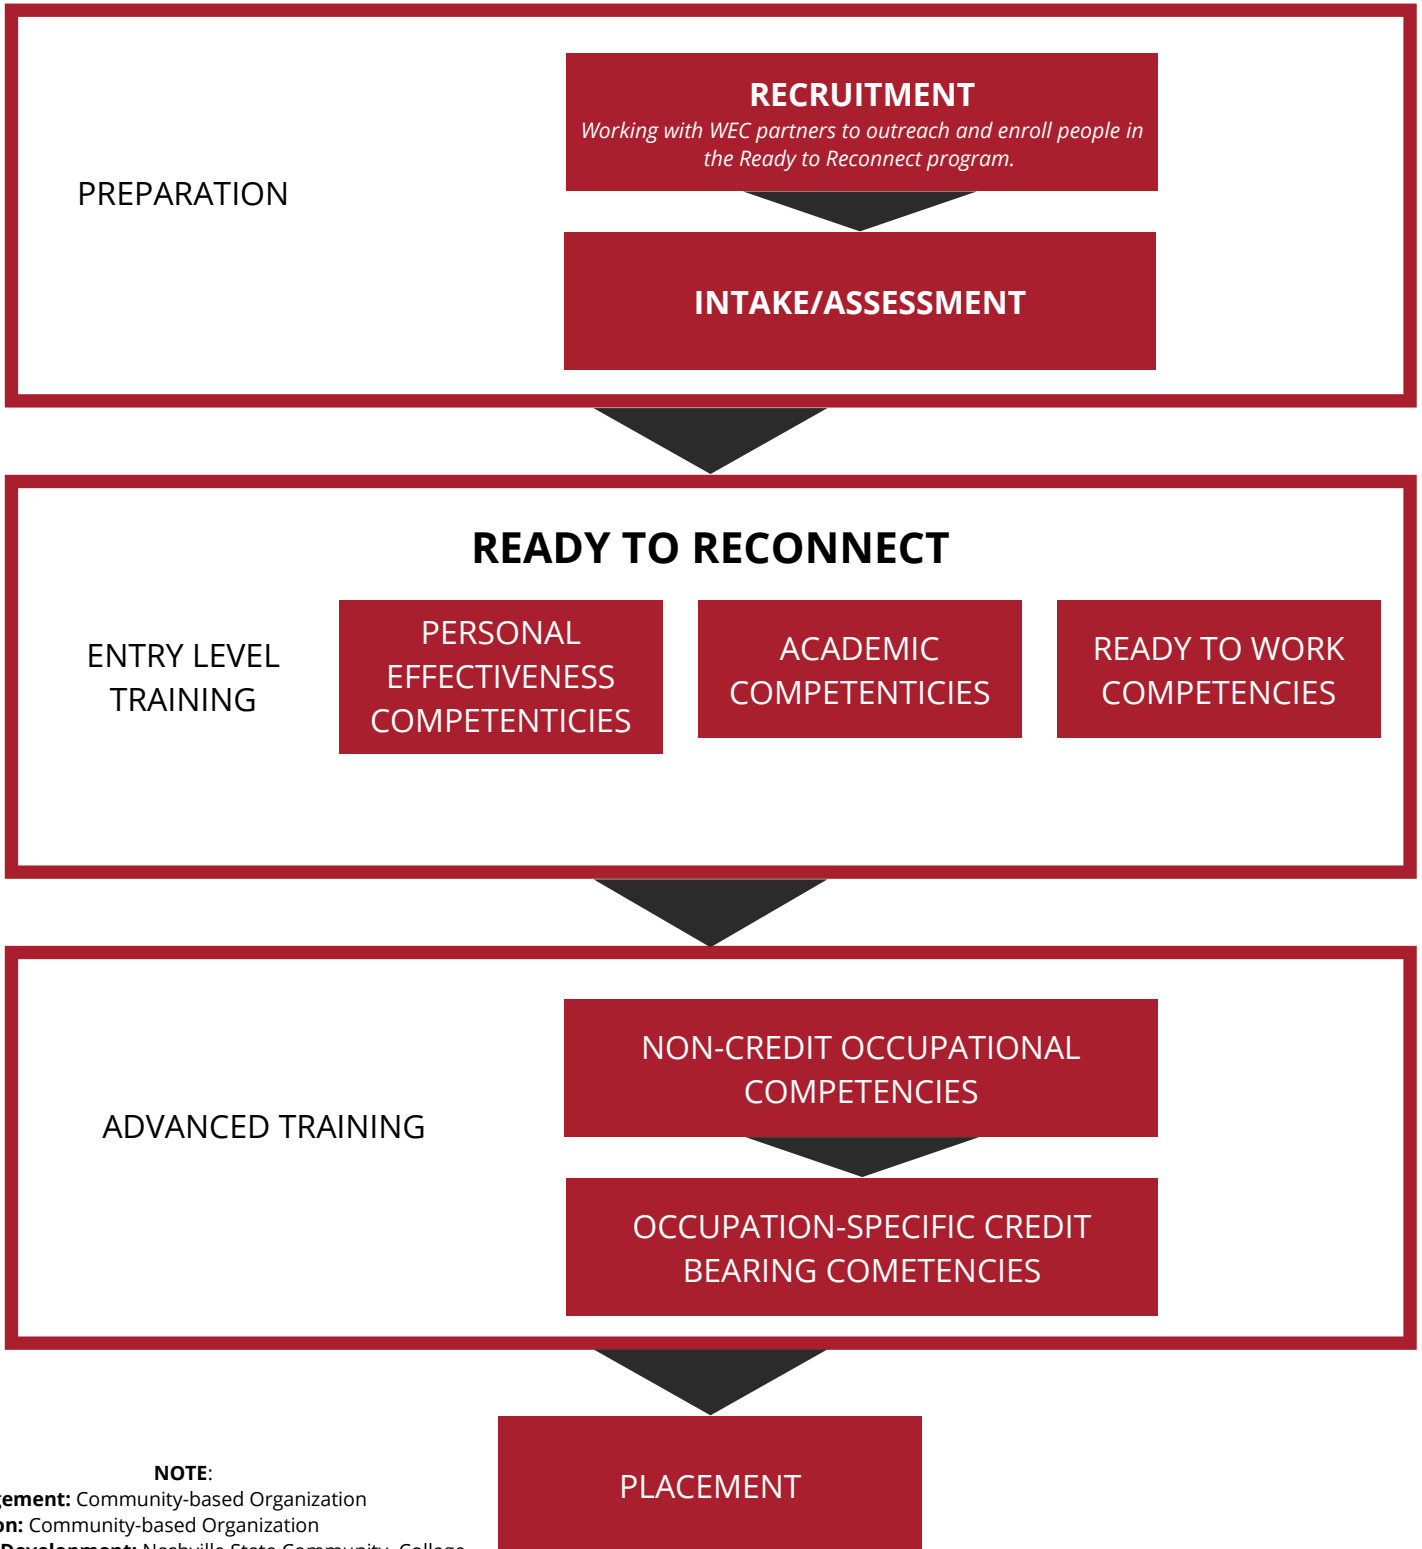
PREPARATION

RECRUITMENT
Working with WEC partners to outreach and enroll people in the Ready to Reconnect program.

INTAKE/ASSESSMENT

READY TO RECONNECT

ENTRY LEVEL TRAINING

PERSONAL EFFECTIVENESS COMPETENTICIES

ACADEMIC COMPETENTICIES

READY TO WORK COMPETENCIES

ADVANCED TRAINING

NON-CREDIT OCCUPATIONAL COMPETENCIES

OCCUPATION-SPECIFIC CREDIT BEARING COMETENCIES

PLACEMENT

NOTE:
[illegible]gement: Community-based Organization
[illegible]on: Community-based Organization
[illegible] Development: Nashville State Community College